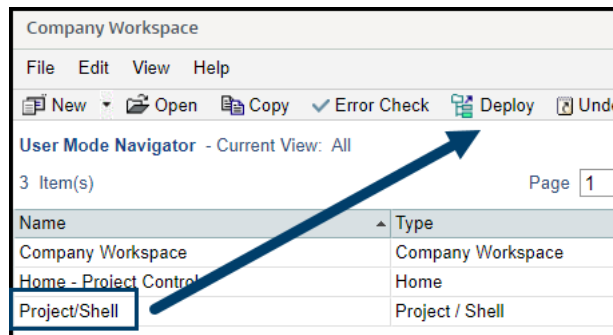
Company Workspace

File Edit View Help

New Open Copy Error Check Deploy Und

User Mode Navigator - Current View: All

3 Item(s)

Page 1

| Name | Type |
|---|---|
| Company Workspace | Company Workspace |
| Home - Project Control | Home |
| Project/Shell | Project / Shell |